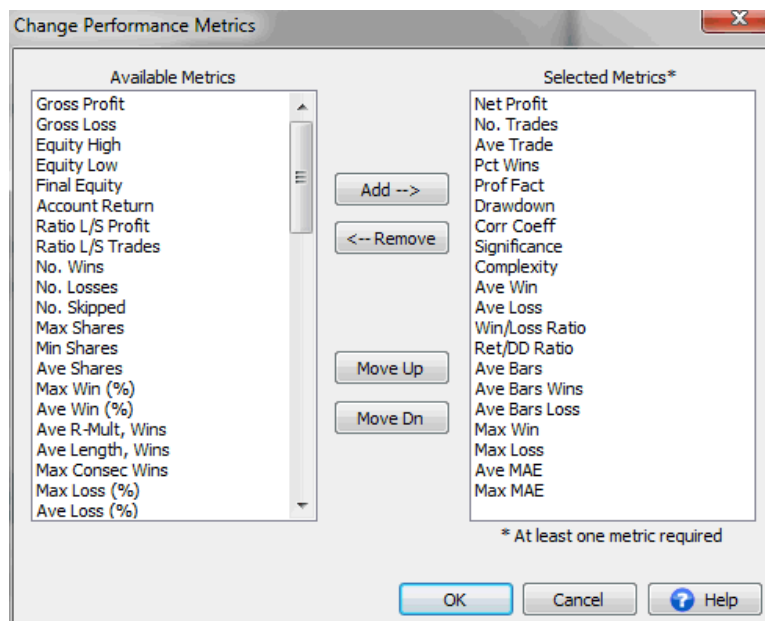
Change Performance Metrics

Available Metrics

Gross Profit
Gross Loss
Equity High
Equity Low
Final Equity
Account Return
Ratio L/S Profit
Ratio L/S Trades
No. Wins
No. Losses
No. Skipped
Max Shares
Min Shares
Ave Shares
Max Win (%)
Ave Win (%)
Ave R-Mult, Wins
Ave Length, Wins
Max Consec Wins
Max Loss (%)
Ave Loss (%)

Add -->

<-- Remove

Move Up

Move Dn

Selected Metrics*

Net Profit
No. Trades
Ave Trade
Pct Wins
Prof Fact
Drawdown
Corr Coeff
Significance
Complexity
Ave Win
Ave Loss
Win/Loss Ratio
Ret/DD Ratio
Ave Bars
Ave Bars Wins
Ave Bars Loss
Max Win
Max Loss
Ave MAE
Max MAE

* At least one metric required

OK

Cancel

Help